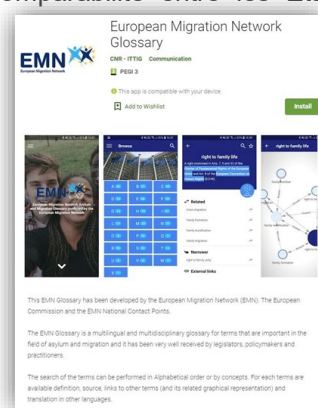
European Migration Network Glossary

CNR - ITTIG Communication

PEGI 3

This app is compatible with your device.

Add to Wishlist

Install

EMN

European Migration Network

Browse

right to family life

Related

Narrower

External links

right to family life

This EMN Glossary has been developed by the European Migration Network (EMN), The European Commission and the EMN National Contact Points.

The EMN Glossary is a multilingual and multidisciplinary glossary for terms that are important in the field of asylum and migration and it has been very well received by legislators, policymakers and practitioners.

The search of the terms can be performed in Alphabetical order or by concepts. For each terms are available definition, source, links to other terms (and its related graphical representation) and translation in other languages.